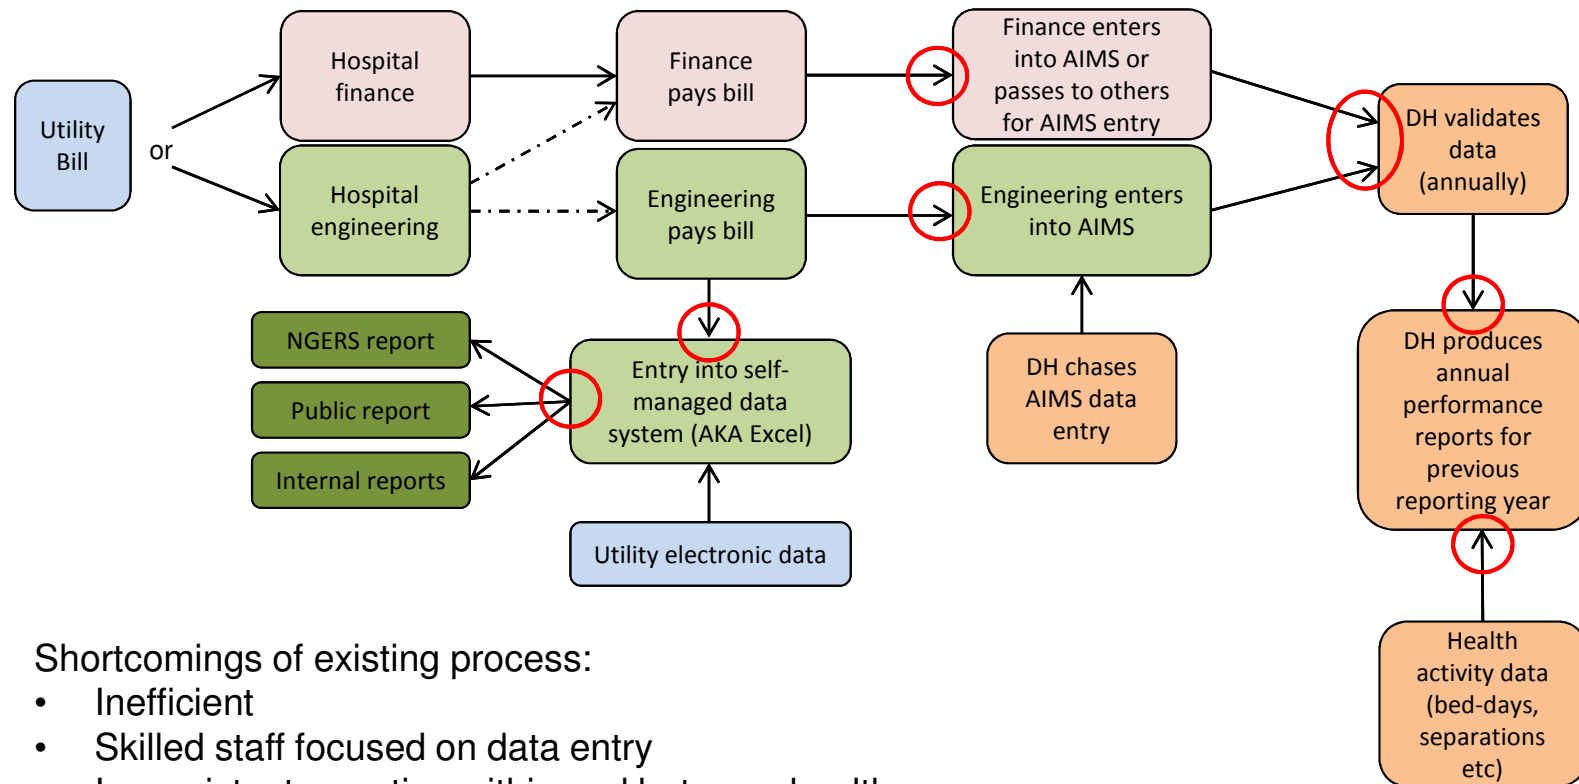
Utility Bill

or

Hospital finance

Hospital engineering

Finance pays bill

Engineering pays bill

Finance enters into AIMS or passes to others for AIMS entry

Engineering enters into AIMS

DH validates data (annually)

NGERS report

Public report

Internal reports

Entry into self-managed data system (AKA Excel)

Utility electronic data

DH chases AIMS data entry

DH produces annual performance reports for previous reporting year

Health activity data (bed-days, separations etc)

Shortcomings of existing process:
• Inefficient
• Skilled staff focused on data entry
• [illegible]